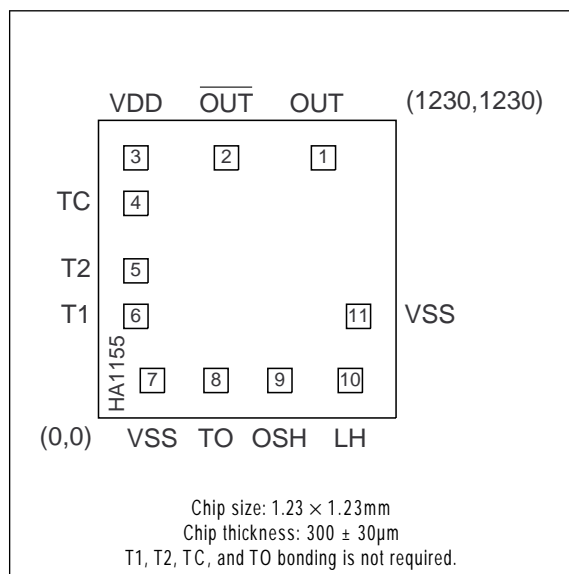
VDD $\overline{\text{OUT}}$ OUT (1230,1230)

3 2 1

TC 4

T2 5

T1 6 11 VSS

HA1155

7 8 9 10

(0,0) VSS TO OSH LH

Chip size: $1.23 \times 1.23$mm
Chip thickness: 300 ± 30μm
T1, T2, TC, and TO bonding is not required.